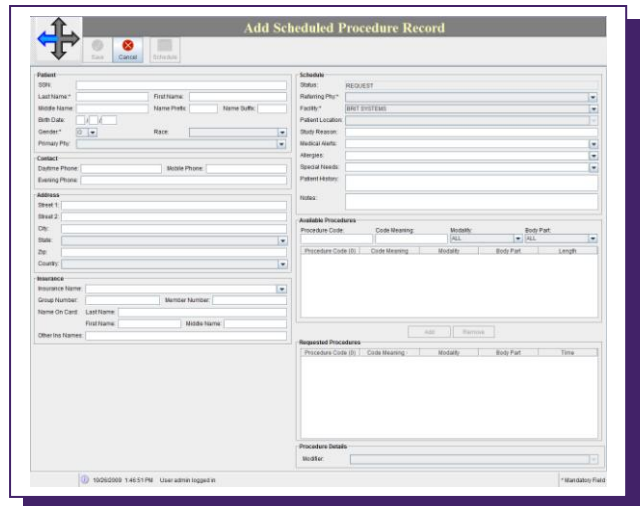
Add Scheduled Procedure Record

Save Cancel Schedule

Patient
SSN:
Last Name:* First Name:
Middle Name: Name Prefix: Name Suffix:
Birth Date: / /
Gender:* O Race:
Primary Phy:

Contact
Daytime Phone: Mobile Phone:
Evening Phone:

Address
Street 1:
Street 2:
City:
State:
Zip:
Country:

Insurance
Insurance Name:
Group Number: Member Number:
Name On Card: Last Name:
First Name: Middle Name:
Other Ins Names:

Schedule
Status: REQUEST
Referring Phy:*
Facility:* BRIT SYSTEMS
Patient Location:
Study Reason:
Medical Alerts:
Allergies:
Special Needs:
Patient History:
Notes:

Available Procedures
Procedure Code: Code Meaning: Modality: Body Part:
ALL ALL

| Procedure Code (S) | Code Meaning | Modality | Body Part | Length |
|---|---|---|---|---|

Add Remove

Requested Procedures

| Procedure Code (S) | Code Meaning | Modality | Body Part | Time |
|---|---|---|---|---|

Procedure Details
Modifier:

10/26/2009 1:46:51 PM User admin logged in
* Mandatory Field